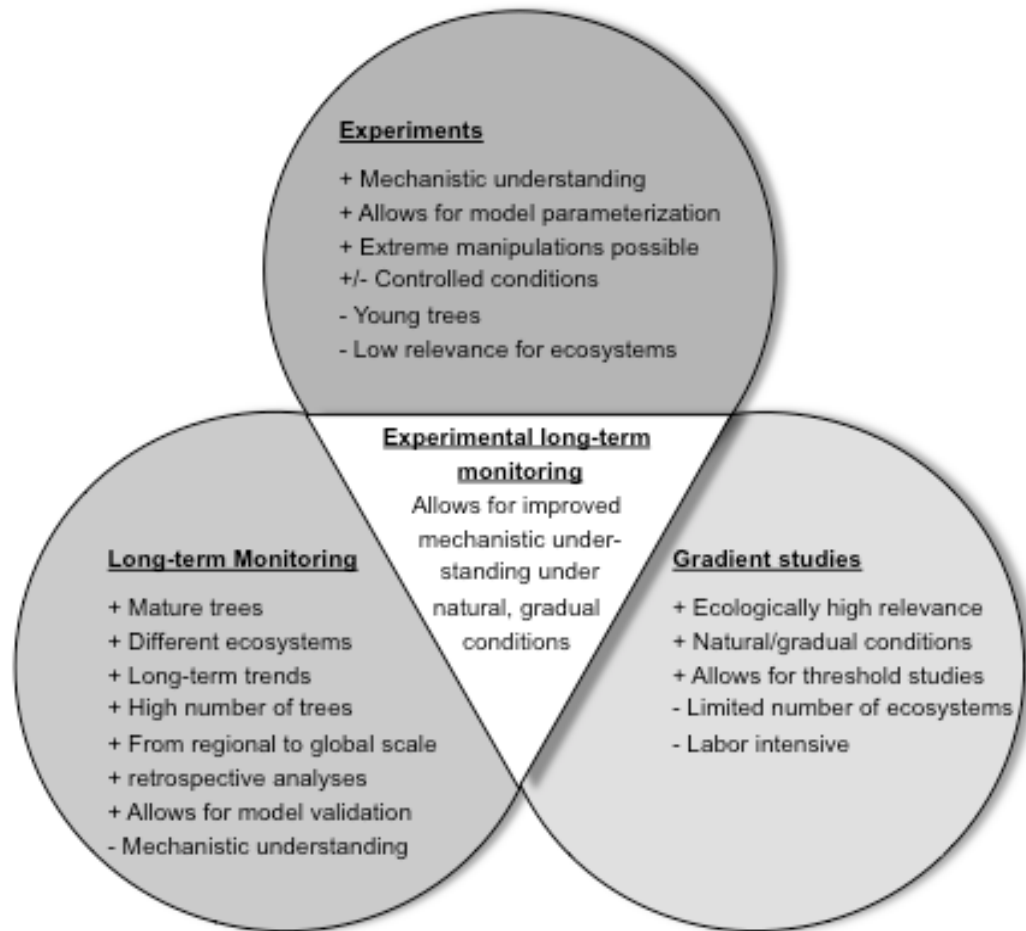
Experiments

+ Mechanistic understanding
+ Allows for model parameterization
+ Extreme manipulations possible
+/- Controlled conditions
- Young trees
- Low relevance for ecosystems

Experimental long-term monitoring

Allows for improved mechanistic understanding under natural, gradual conditions

Long-term Monitoring

+ Mature trees
+ Different ecosystems
+ Long-term trends
+ High number of trees
+ From regional to global scale
+ retrospective analyses
+ Allows for model validation
- Mechanistic understanding

Gradient studies

+ Ecologically high relevance
+ Natural/gradual conditions
+ Allows for threshold studies
- Limited number of ecosystems
- Labor intensive